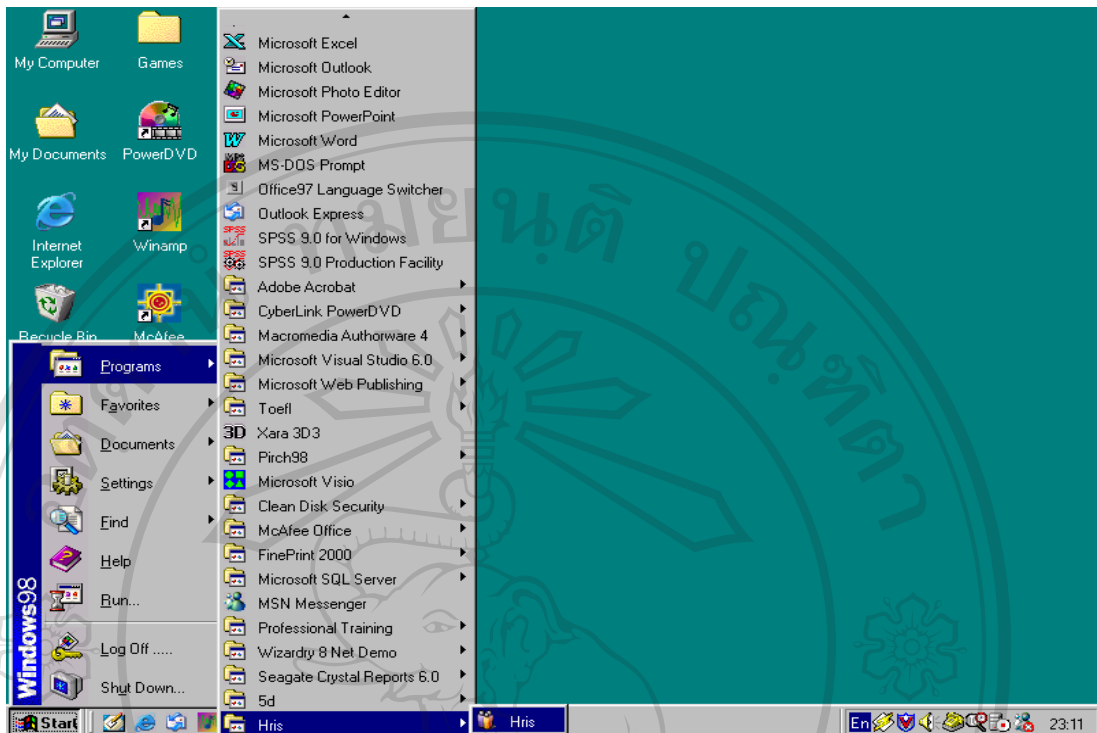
My Computer
Games
My Documents
PowerDVD
Internet Explorer
Winamp
Recycle Bin
McAfee

Microsoft Excel
Microsoft Outlook
Microsoft Photo Editor
Microsoft PowerPoint
Microsoft Word
MS-DOS Prompt
Office97 Language Switcher
Outlook Express
SPSS 9.0 for Windows
SPSS 9.0 Production Facility
Adobe Acrobat
CyberLink PowerDVD
Macromedia Authorware 4
Microsoft Visual Studio 6.0
Microsoft Web Publishing
Toefl
Xara 3D3
Pirch98
Microsoft Visio
Clean Disk Security
McAfee Office
FinePrint 2000
Microsoft SQL Server
MSN Messenger
Professional Training
Wizardry 8 Net Demo
Seagate Crystal Reports 6.0
5d
Hris

Hris

Programs
Favorites
Documents
Settings
Find
Help
Run...
Log Off .....
Shut Down...
Windows98

Start
En
23:11

ลิขสิทธิ์มหาวิทยาลัยเชียงใหม่